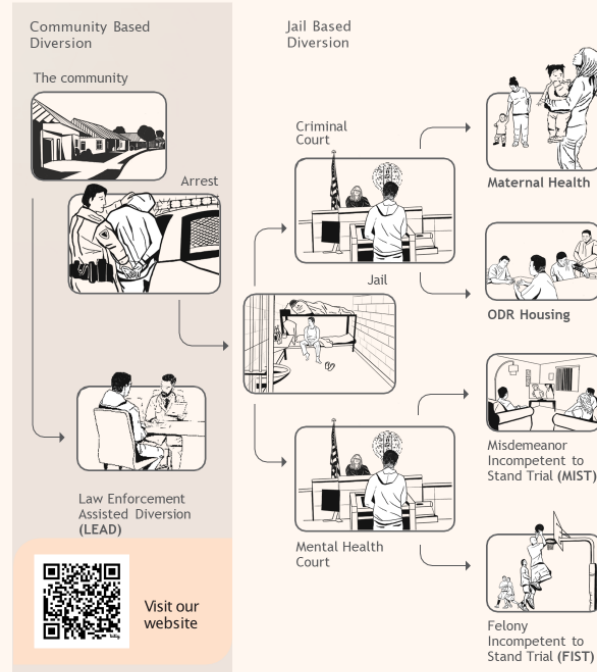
Community Based Diversion

The community

Arrest

Law Enforcement Assisted Diversion (LEAD)

Visit our website

Jail Based Diversion

Criminal Court

Jail

Mental Health Court

Maternal Health

ODR Housing

Misdemeanor Incompetent to Stand Trial (MIST)

Felony Incompetent to Stand Trial (FIST)